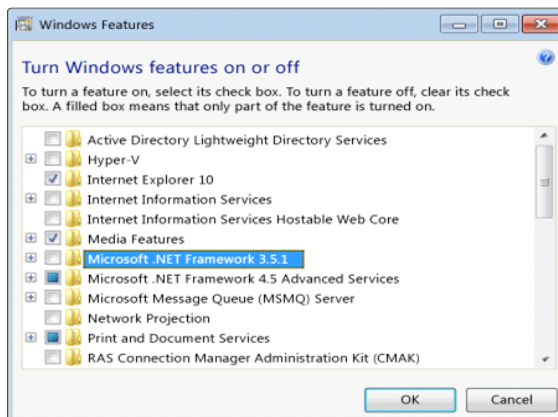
Windows Features

Turn Windows features on or off

To turn a feature on, select its check box. To turn a feature off, clear its check box. A filled box means that only part of the feature is turned on.

Active Directory Lightweight Directory Services
Hyper-V
Internet Explorer 10
Internet Information Services
Internet Information Services Hostable Web Core
Media Features
Microsoft .NET Framework 3.5.1
Microsoft .NET Framework 4.5 Advanced Services
Microsoft Message Queue (MSMQ) Server
Network Projection
Print and Document Services
RAS Connection Manager Administration Kit (CMAK)

OK
Cancel